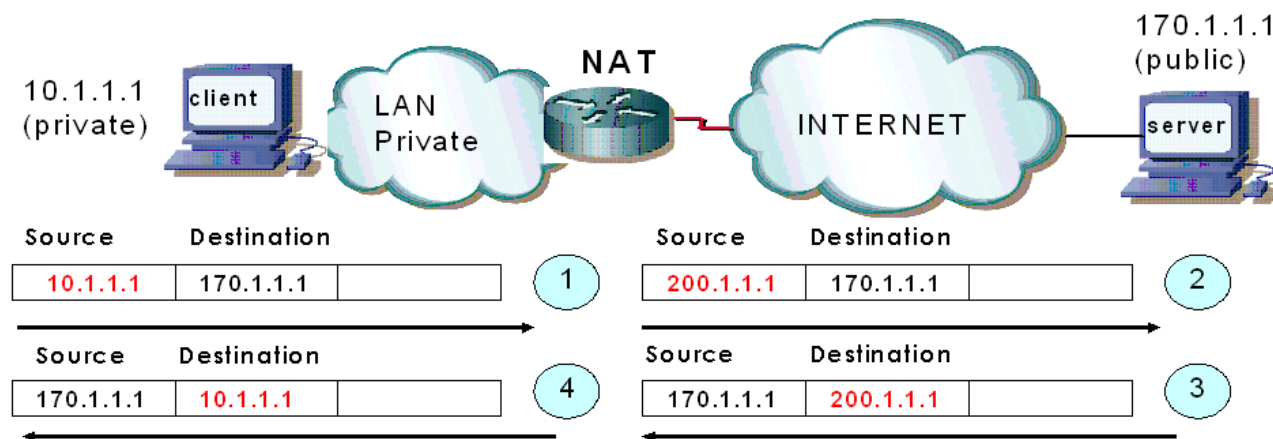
10.1.1.1
(private)

client

LAN
Private

NAT

INTERNET

170.1.1.1
(public)

server

| Source | Destination | |
|---|---|---|
| 10.1.1.1 | 170.1.1.1 | |

1

| Source | Destination | |
|---|---|---|
| 200.1.1.1 | 170.1.1.1 | |

2

| Source | Destination | |
|---|---|---|
| 170.1.1.1 | 10.1.1.1 | |

4

| Source | Destination | |
|---|---|---|
| 170.1.1.1 | 200.1.1.1 | |

3